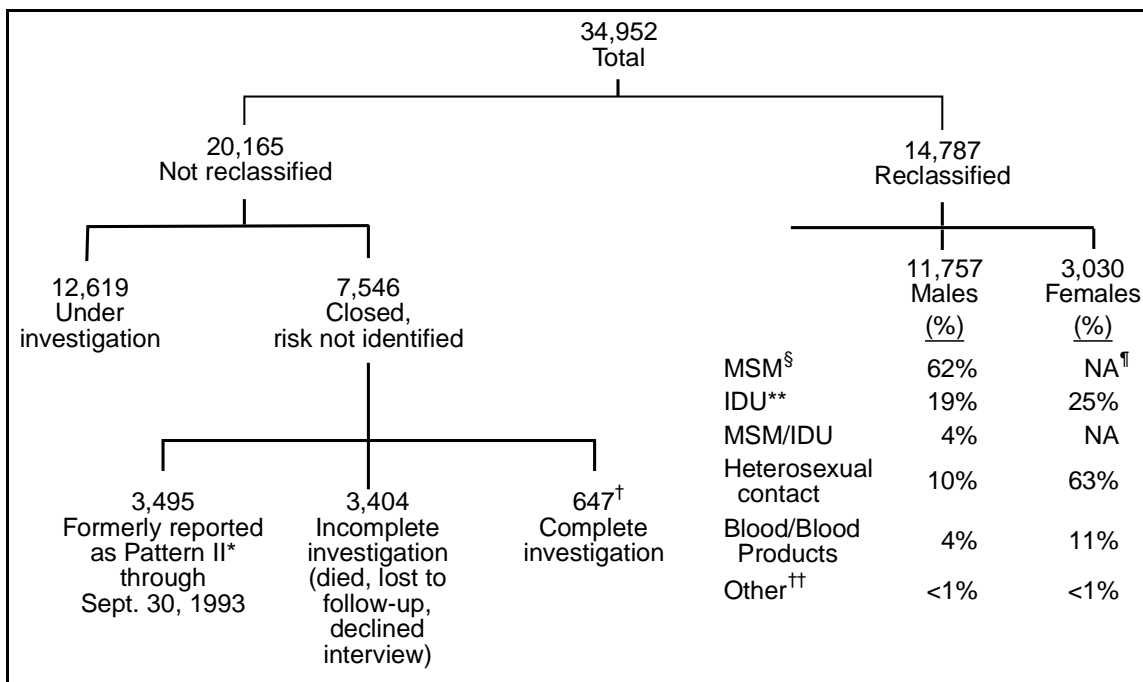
34,952
Total

20,165
Not reclassified

14,787
Reclassified

12,619
Under investigation

7,546
Closed, risk not identified

3,495
Formerly reported as Pattern II* through Sept. 30, 1993

3,404
Incomplete investigation (died, lost to follow-up, declined interview)

647$^{\dagger}$
Complete investigation

| | 11,757 Males (%) | 3,030 Females (%) |
|---|---|---|
| MSM$^{\S}$ | 62% | NA$^{\P}$ |
| IDU** | 19% | 25% |
| MSM/IDU | 4% | NA |
| Heterosexual contact | 10% | 63% |
| Blood/Blood Products | 4% | 11% |
| Other$^{\dagger\dagger}$ | <1% | <1% |